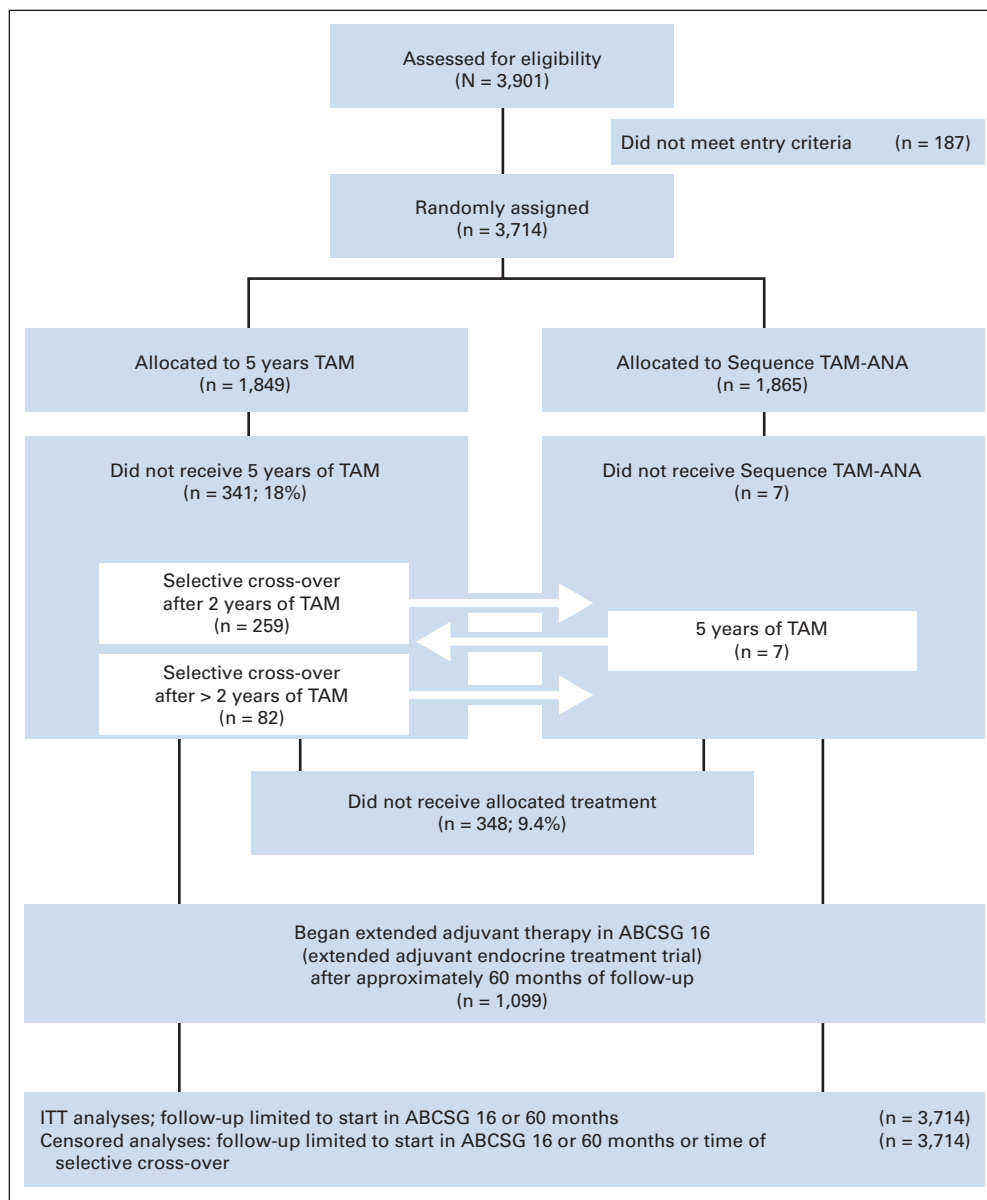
Assessed for eligibility
(N = 3,901)

Did not meet entry criteria (n = 187)

Randomly assigned
(n = 3,714)

Allocated to 5 years TAM
(n = 1,849)

Allocated to Sequence TAM-ANA
(n = 1,865)

Did not receive 5 years of TAM
(n = 341; 18%)

Did not receive Sequence TAM-ANA
(n = 7)

Selective cross-over
after 2 years of TAM
(n = 259)

5 years of TAM
(n = 7)

Selective cross-over
after > 2 years of TAM
(n = 82)

Did not receive allocated treatment
(n = 348; 9.4%)

Began extended adjuvant therapy in ABCSG 16
(extended adjuvant endocrine treatment trial)
after approximately 60 months of follow-up
(n = 1,099)

ITT analyses; follow-up limited to start in ABCSG 16 or 60 months (n = 3,714)
Censored analyses: follow-up limited to start in ABCSG 16 or 60 months or time of selective cross-over (n = 3,714)